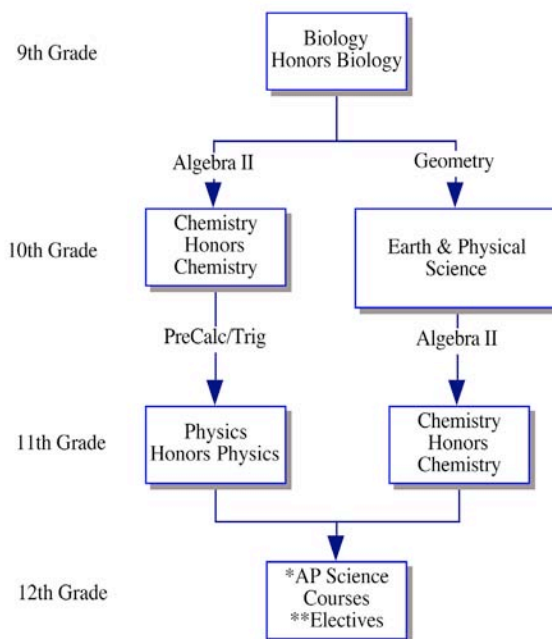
9th Grade

Biology
Honors Biology

Algebra II

Geometry

10th Grade

Chemistry
Honors
Chemistry

Earth & Physical
Science

PreCalc/Trig

Algebra II

11th Grade

Physics
Honors Physics

Chemistry
Honors
Chemistry

12th Grade

*AP Science
Courses
**Electives